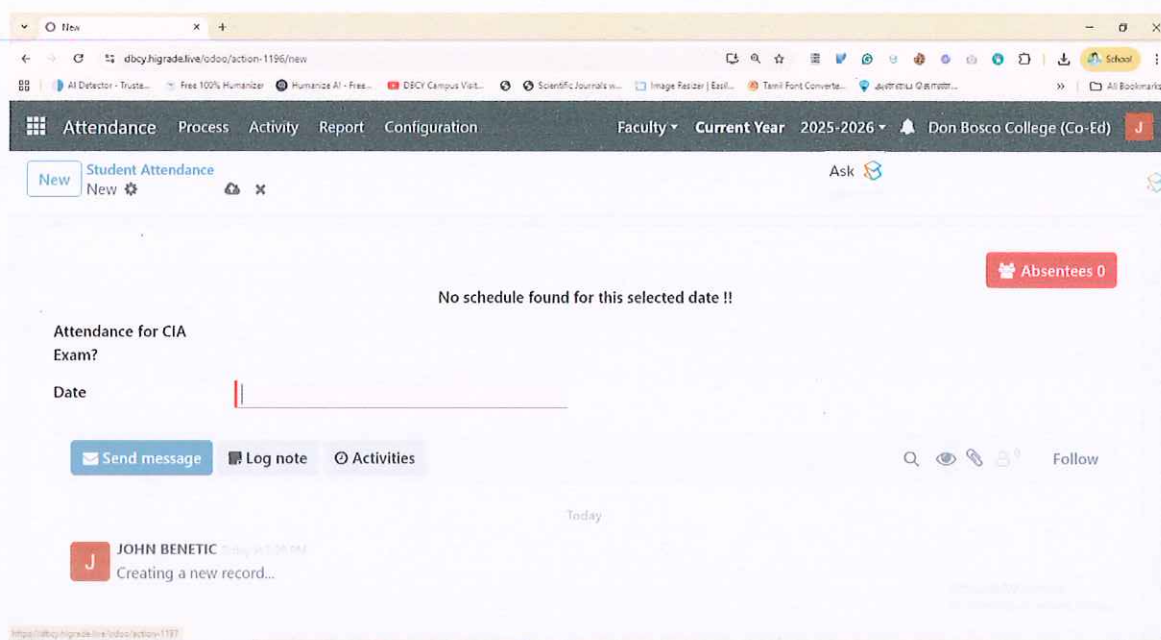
New

dbcy.higrade.live/odoo/action-1196/new

School

AI Detector - Truste... Free 100% Humanizer Humanize AI - Free... DBCY Campus Visit... Scientific Journals w... Image Resizer | Easil... Tamil Font Converte... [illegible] All Bookmarks

Attendance Process Activity Report Configuration Faculty Current Year 2025-2026 Don Bosco College (Co-Ed) J

New Student Attendance
New

Ask

Absentees 0

No schedule found for this selected date !!

Attendance for CIA Exam?

Date

Send message Log note Activities Follow

Today

J JOHN BENETIC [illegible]
Creating a new record...

https://dbcy.higrade.live/odoo/action-1197